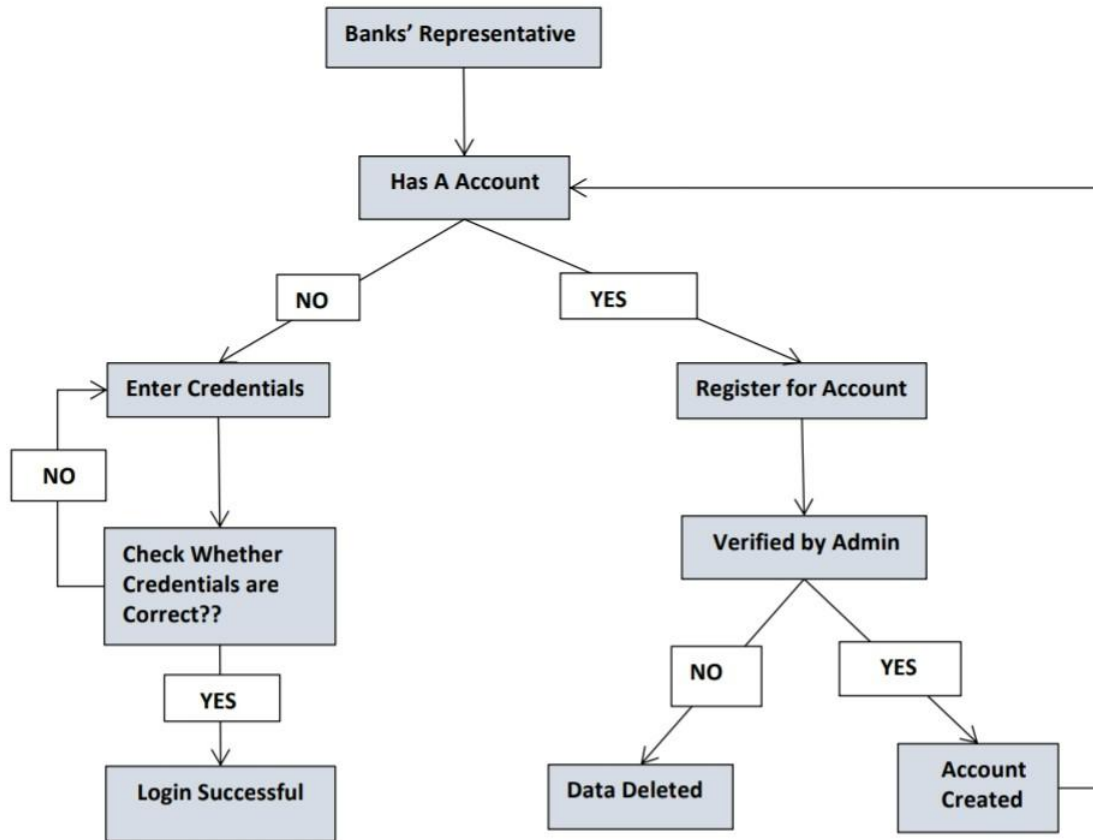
Banks' Representative

Has A Account

NO

YES

Enter Credentials

Register for Account

NO

Check Whether Credentials are Correct??

Verified by Admin

YES

NO

YES

Login Successful

Data Deleted

Account Created